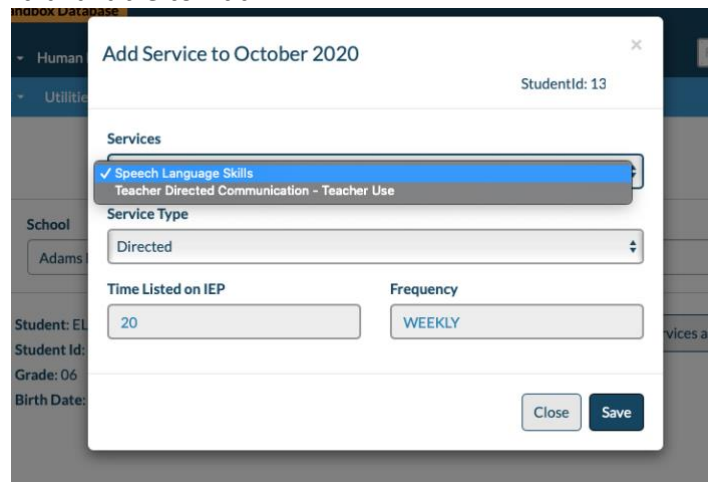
ndbox Database

Human

Utilitie

Add Service to October 2020

×

StudentId: 13

Services

✓ Speech Language Skills
Teacher Directed Communication - Teacher Use

Service Type

Directed

Time Listed on IEP

20

Frequency

WEEKLY

School

Adams

Student: EL
Student Id:
Grade: 06
Birth Date:

rvices a

Close

Save